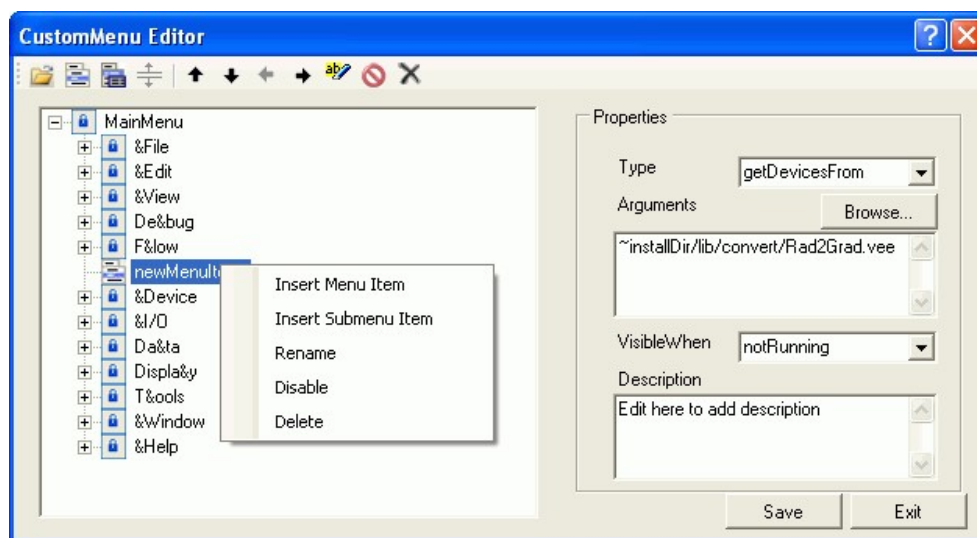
CustomMenu Editor

MainMenu
&File
&Edit
&View
De&bug
F&low
newMenuIt
&Device
&I/O
Da&ta
Displa&y
T&ools
&Window
&Help

Insert Menu Item
Insert Submenu Item
Rename
Disable
Delete

Properties
Type
getDevicesFrom
Arguments
Browse...
~installDir/lib/convert/Rad2Grad.vee
VisibleWhen
notRunning
Description
Edit here to add description

Save
Exit